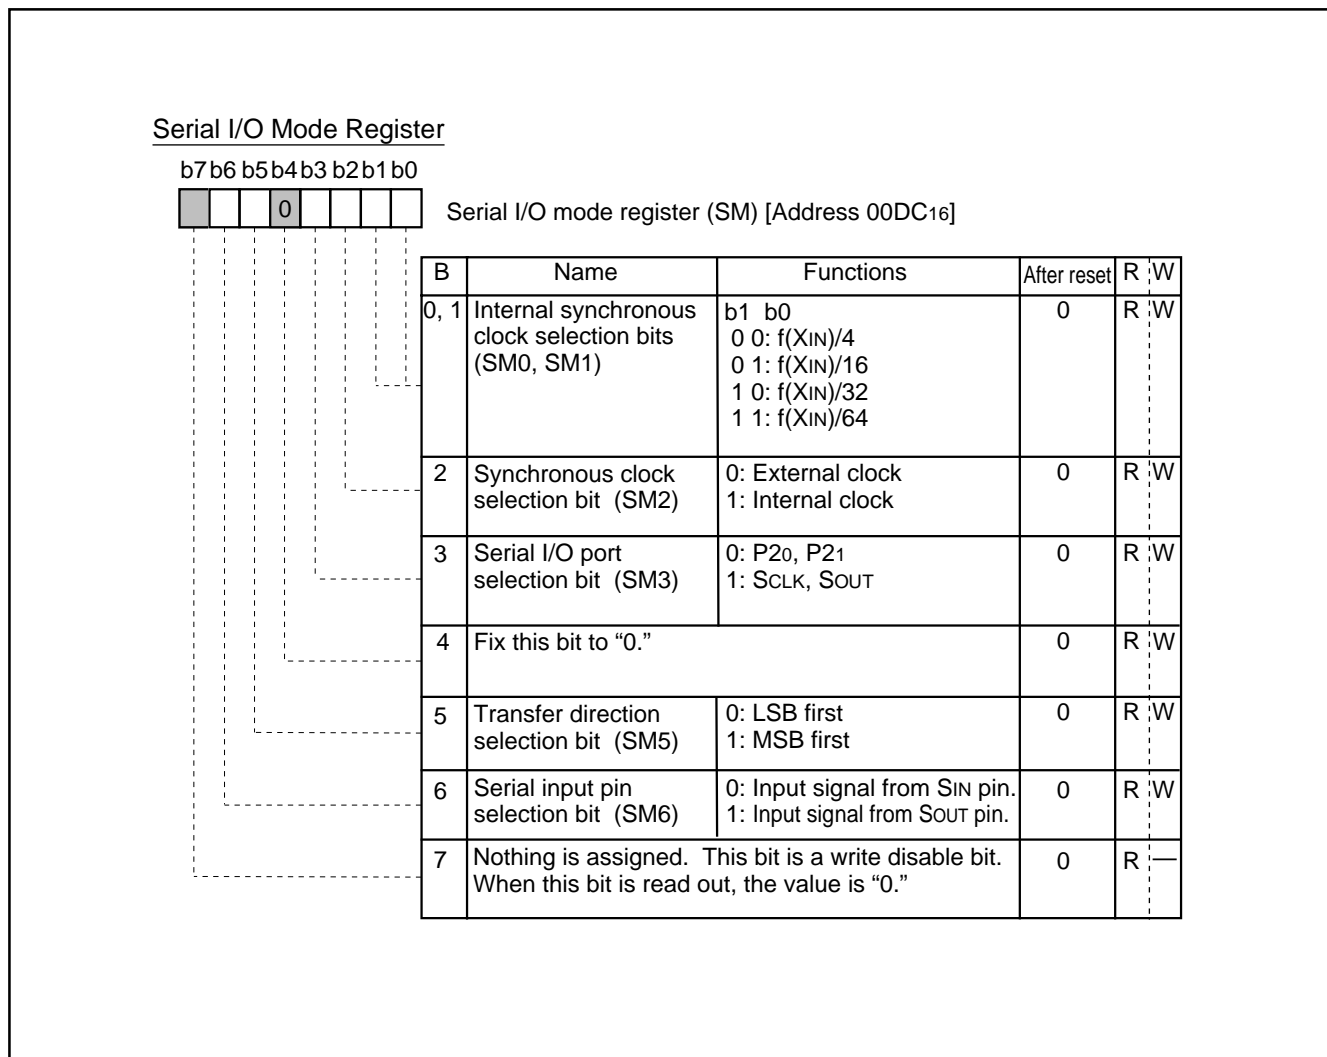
Serial I/O Mode Register

b7 b6 b5 b4 b3 b2 b1 b0

0

Serial I/O mode register (SM) [Address 00DC$_{16}$]

| B | Name | Functions | After reset | R | W |
|---|---|---|---|---|---|
| 0, 1 | Internal synchronous clock selection bits (SM0, SM1) | b1 b0<br>0 0: f(XIN)/4<br>0 1: f(XIN)/16<br>1 0: f(XIN)/32<br>1 1: f(XIN)/64 | 0 | R | W |
| 2 | Synchronous clock selection bit (SM2) | 0: External clock<br>1: Internal clock | 0 | R | W |
| 3 | Serial I/O port selection bit (SM3) | 0: P2$_0$, P2$_1$<br>1: SCLK, SOUT | 0 | R | W |
| 4 | Fix this bit to “0.” | | 0 | R | W |
| 5 | Transfer direction selection bit (SM5) | 0: LSB first<br>1: MSB first | 0 | R | W |
| 6 | Serial input pin selection bit (SM6) | 0: Input signal from SIN pin.<br>1: Input signal from SOUT pin. | 0 | R | W |
| 7 | Nothing is assigned. This bit is a write disable bit. When this bit is read out, the value is “0.” | | 0 | R | — |